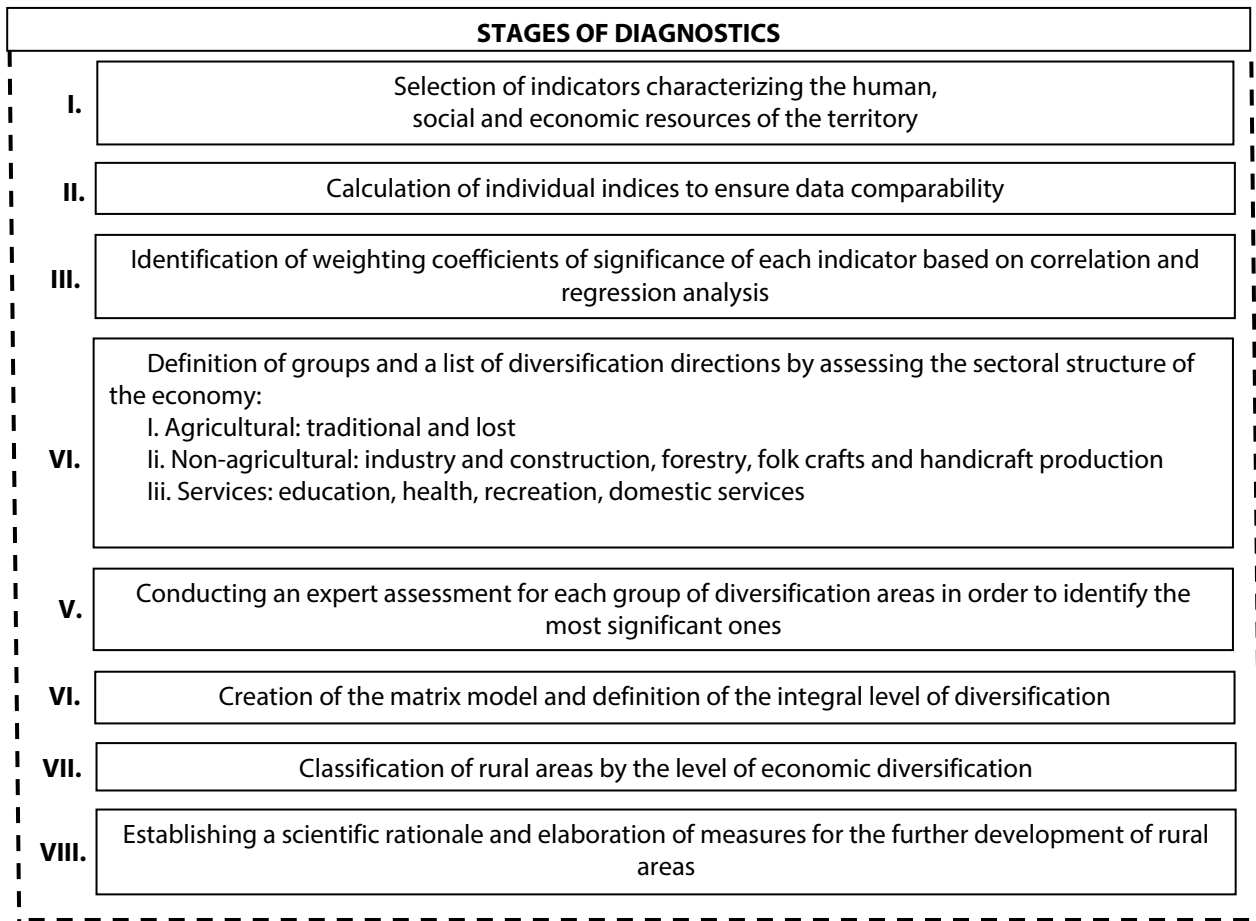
STAGES OF DIAGNOSTICS

I. Selection of indicators characterizing the human, social and economic resources of the territory

II. Calculation of individual indices to ensure data comparability

III. Identification of weighting coefficients of significance of each indicator based on correlation and regression analysis

VI. Definition of groups and a list of diversification directions by assessing the sectoral structure of the economy:
I. Agricultural: traditional and lost
Ii. Non-agricultural: industry and construction, forestry, folk crafts and handicraft production
Iii. Services: education, health, recreation, domestic services

V. Conducting an expert assessment for each group of diversification areas in order to identify the most significant ones

VI. Creation of the matrix model and definition of the integral level of diversification

VII. Classification of rural areas by the level of economic diversification

VIII. Establishing a scientific rationale and elaboration of measures for the further development of rural areas